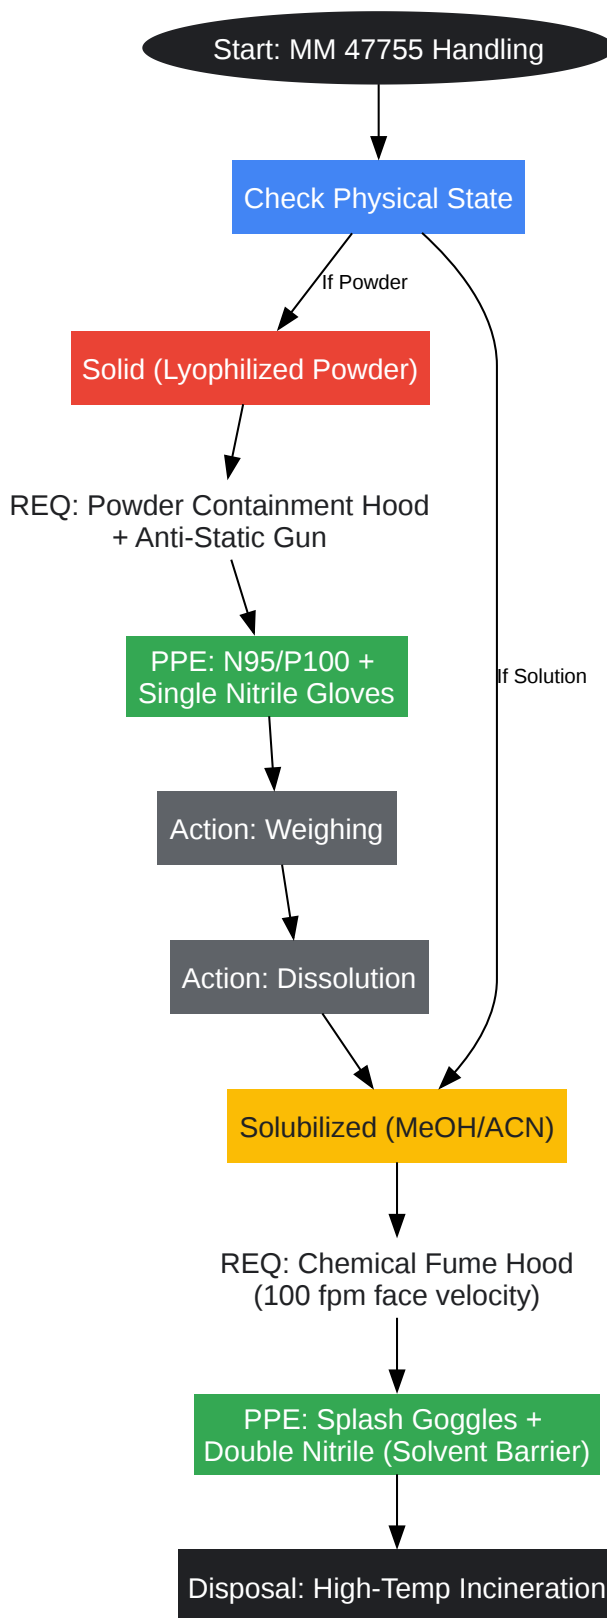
Start: MM 47755 Handling

Check Physical State

If Powder

If Solution

Solid (Lyophilized Powder)

REQ: Powder Containment Hood + Anti-Static Gun

PPE: N95/P100 + Single Nitrile Gloves

Action: Weighing

Action: Dissolution

Solubilized (MeOH/ACN)

REQ: Chemical Fume Hood (100 fpm face velocity)

PPE: Splash Goggles + Double Nitrile (Solvent Barrier)

Disposal: High-Temp Incineration